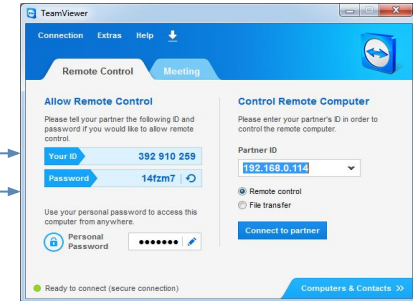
TeamViewer

Connection Extras Help

Remote Control

Meeting

Allow Remote Control

Please tell your partner the following ID and password if you would like to allow remote control.

Your ID 392 910 259

Password 14fzm7

Use your personal password to access this computer from anywhere.

Personal Password ●●●●●●●

Control Remote Computer

Please enter your partner's ID in order to control the remote computer.

Partner ID

192.168.0.114

Remote control

File transfer

Connect to partner

Ready to connect (secure connection)

Computers & Contacts »